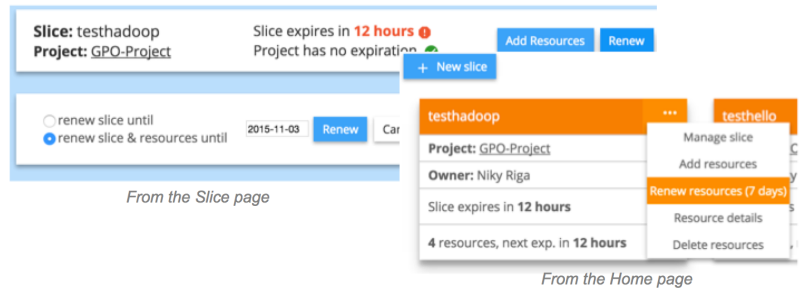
Slice: testhadoop
Project: GPO-Project

Slice expires in 12 hours
Project has no expiration

Add Resources
Renew

renew slice until
renew slice & resources until
2015-11-03
Renew
Ca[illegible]

From the Slice page

+ New slice

testhadoop
•••
Project: GPO-Project
Owner: Niky Riga
Slice expires in 12 hours
4 resources, next exp. in 12 hours

Manage slice
Add resources
Renew resources (7 days)
Resource details
Delete resources

testhello

From the Home page